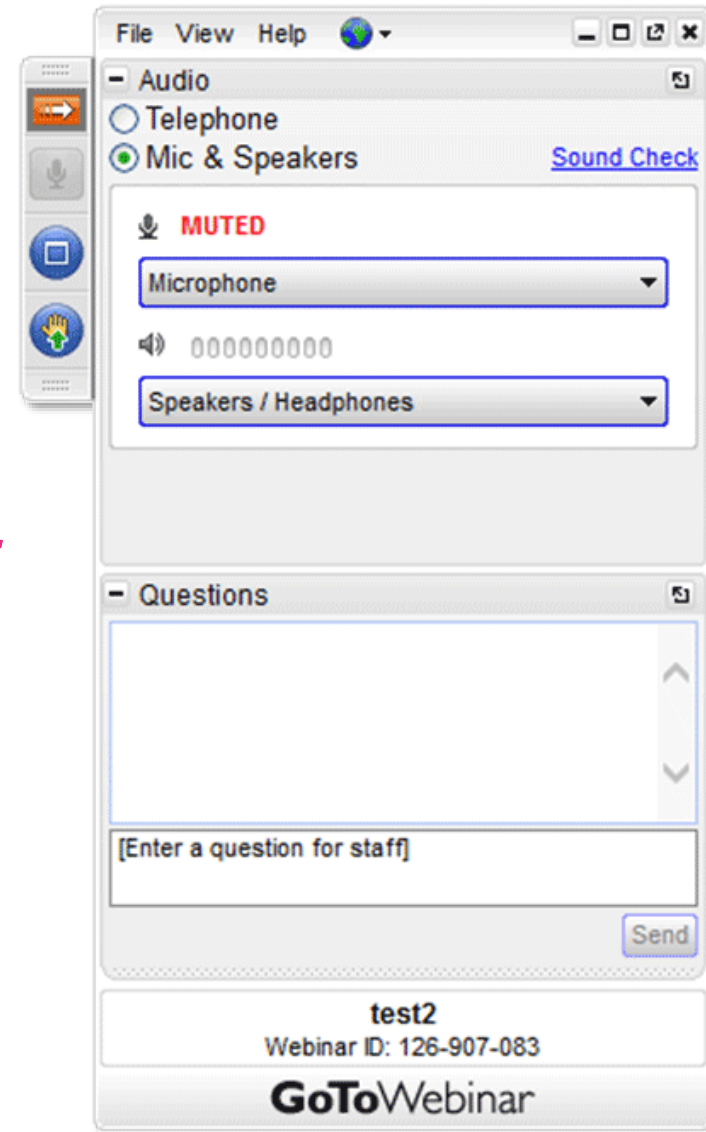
File View Help

Audio

Telephone

Mic & Speakers

Sound Check

MUTED

Microphone

000000000

Speakers / Headphones

Questions

[Enter a question for staff]

Send

test2

Webinar ID: 126-907-083

GoToWebinar